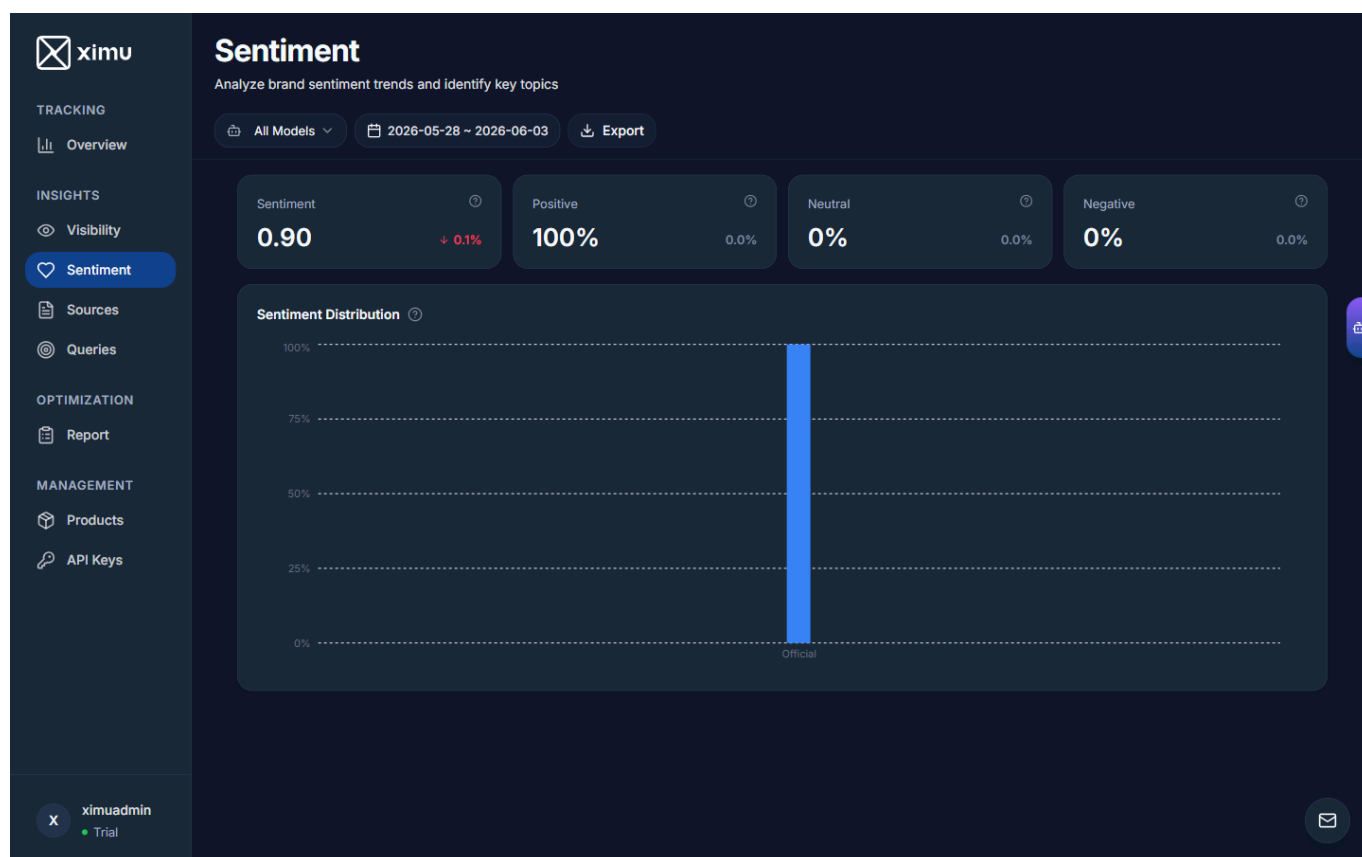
ximu

TRACKING
Overview

INSIGHTS
Visibility
Sentiment
Sources
Queries

OPTIMIZATION
Report

MANAGEMENT
Products
API Keys

X ximuadmin
Trial

Sentiment
Analyze brand sentiment trends and identify key topics

All Models
2026-05-28 ~ 2026-06-03
Export

Sentiment
0.90
↓ 0.1%

Positive
100%
0.0%

Neutral
0%
0.0%

Negative
0%
0.0%

Sentiment Distribution

100%
75%
50%
25%
0%
Official